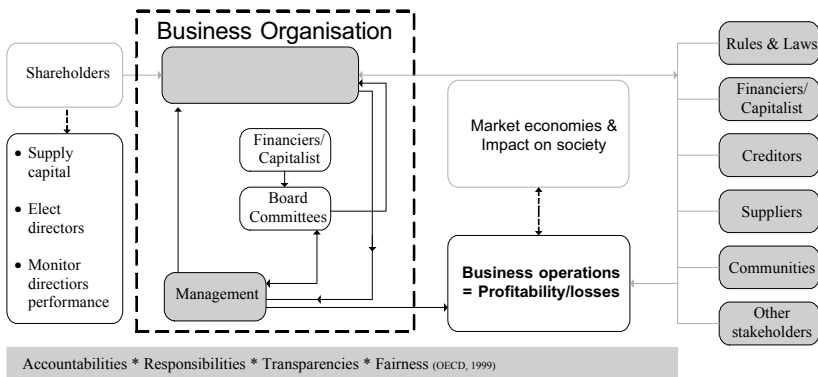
Business Organisation

Shareholders

• Supply capital

• Elect directors

• Monitor directors performance

Financiers/ Capitalist

Board Committees

Management

Market economies & Impact on society

Business operations = Profitability/losses

Rules & Laws

Financiers/ Capitalist

Creditors

Suppliers

Communities

Other stakeholders

Accountabilities * Responsibilities * Transparencies * Fairness (OECD, 1999)